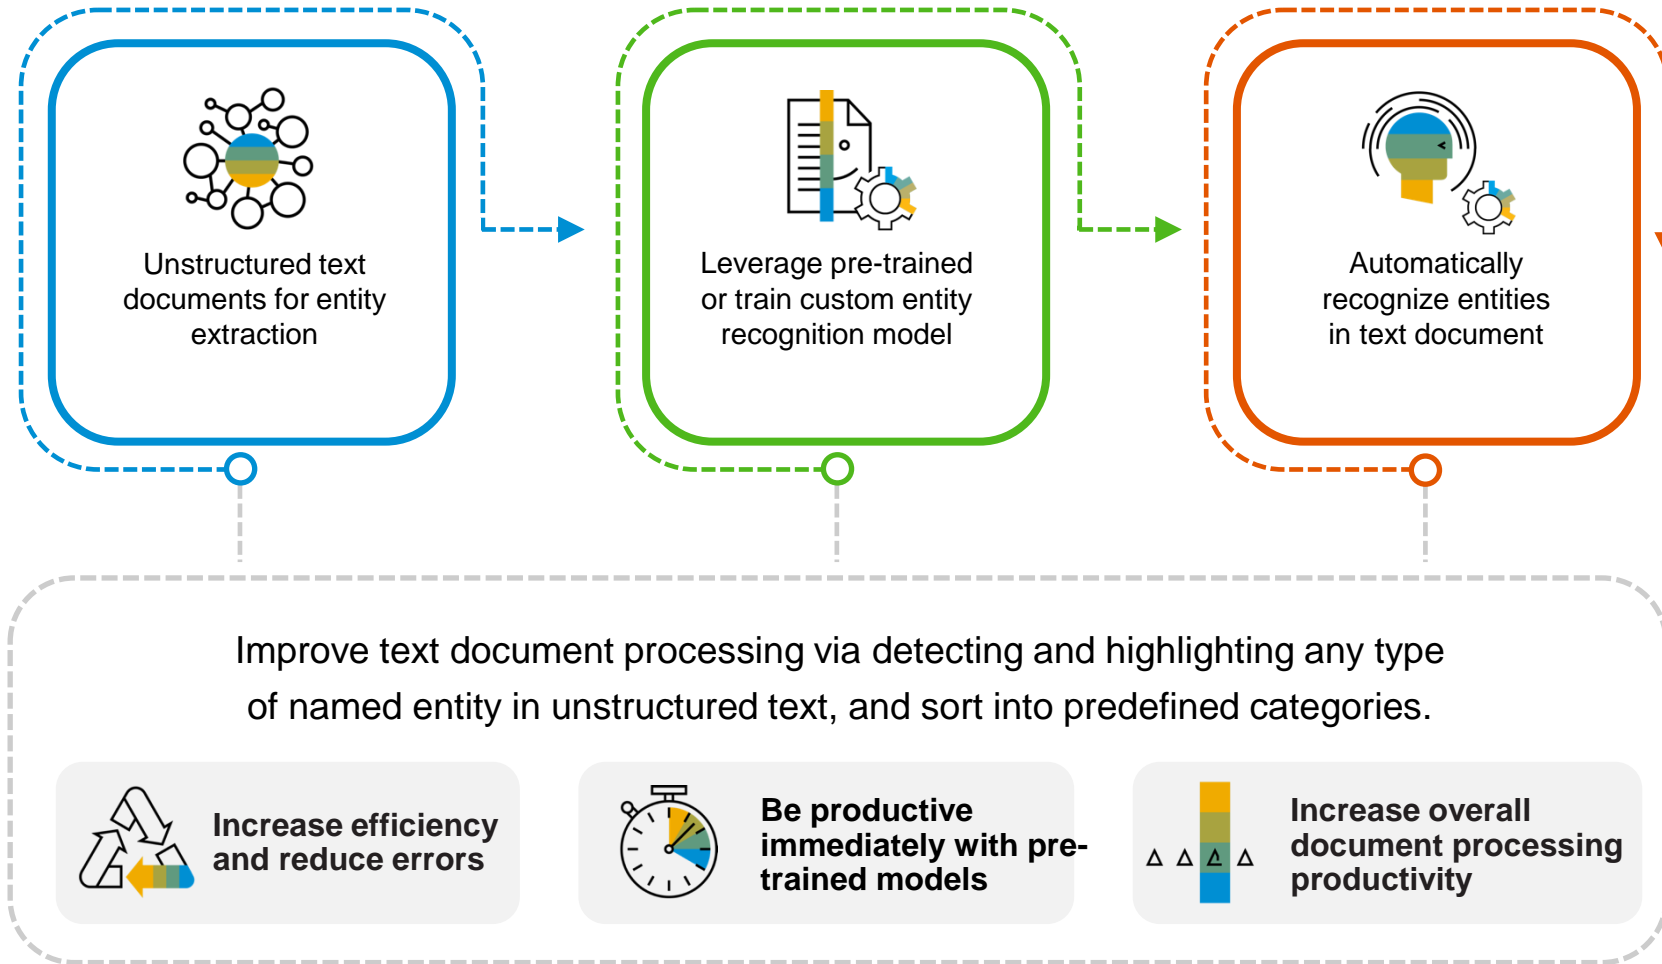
Unstructured text documents for entity extraction

Leverage pre-trained or train custom entity recognition model

Automatically recognize entities in text document

Improve text document processing via detecting and highlighting any type of named entity in unstructured text, and sort into predefined categories.

Increase efficiency and reduce errors

Be productive immediately with pre-trained models

Increase overall document processing productivity